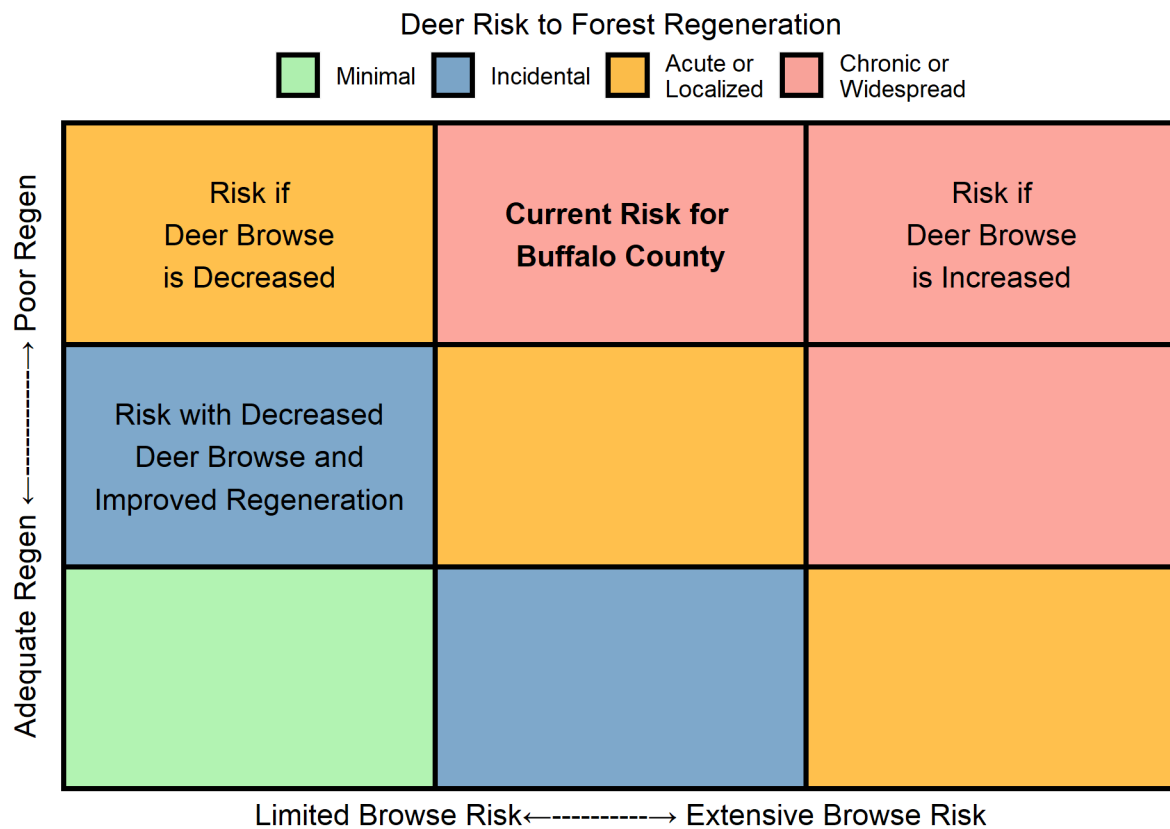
Deer Risk to Forest Regeneration

Minimal Incidental Acute or Localized Chronic or Widespread

Adequate Regen ←--------→ Poor Regen

| | | |
|---|---|---|
| Risk if Deer Browse is Decreased | **Current Risk for Buffalo County** | Risk if Deer Browse is Increased |
| Risk with Decreased Deer Browse and Improved Regeneration | | |
| | | |

Limited Browse Risk←-----------→ Extensive Browse Risk